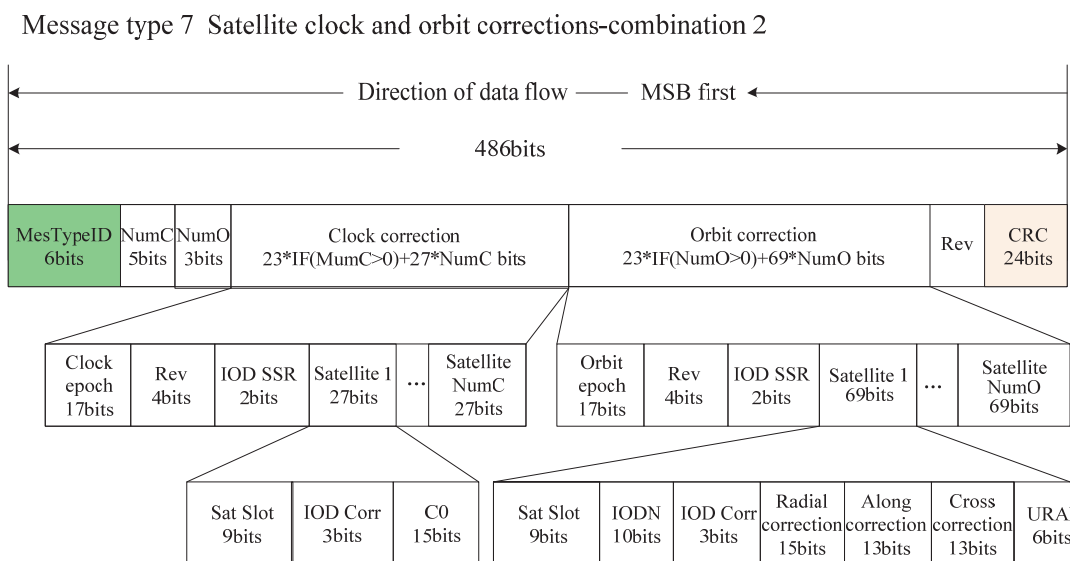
Message type 7 Satellite clock and orbit corrections-combination 2

Direction of data flow —— MSB first

486bits

| MesTypeID 6bits | NumC 5bits | NumO 3bits | Clock correction 23*IF(MumC>0)+27*NumC bits | Orbit correction 23*IF(NumO>0)+69*NumO bits | Rev | CRC 24bits |
|---|---|---|---|---|---|---|

| Clock epoch 17bits | Rev 4bits | IOD SSR 2bits | Satellite 1 27bits | ... | Satellite NumC 27bits |
|---|---|---|---|---|---|

| Orbit epoch 17bits | Rev 4bits | IOD SSR 2bits | Satellite 1 69bits | ... | Satellite NumO 69bits |
|---|---|---|---|---|---|

| Sat Slot 9bits | IOD Corr 3bits | C0 15bits |
|---|---|---|

| Sat Slot 9bits | IODN 10bits | IOD Corr 3bits | Radial correction 15bits | Along correction 13bits | Cross correction 13bits | URA 6bits |
|---|---|---|---|---|---|---|